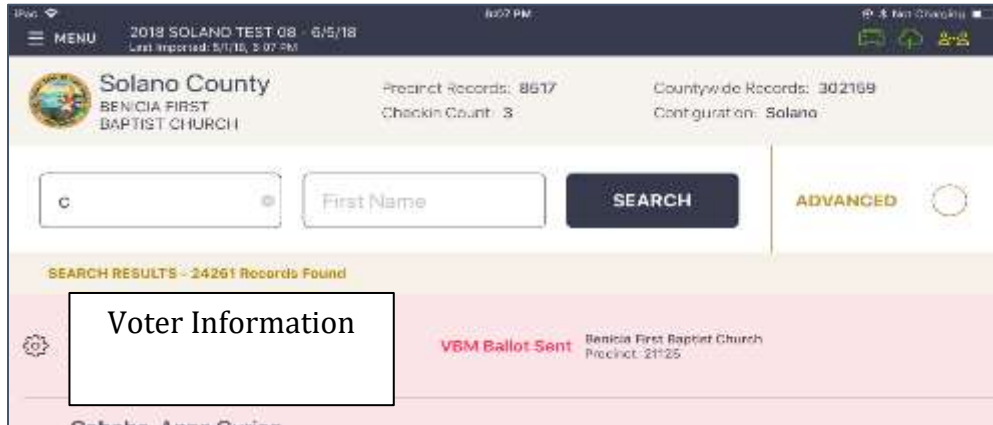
iPad
8:07 PM
Not Charging

MENU
2018 SOLANO TEST 08 - 6/5/18
Last Imported: 5/1/18, 3:07 PM

Solano County
BENICIA FIRST BAPTIST CHURCH

Precinct Records: 8617
Checkin Count: 3

Countywide Records: 302169
Configuration: Solano

C

First Name

SEARCH

ADVANCED

SEARCH RESULTS - 24261 Records Found

Voter Information

VBM Ballot Sent
Benicia First Baptist Church
Precinct: 21125

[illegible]